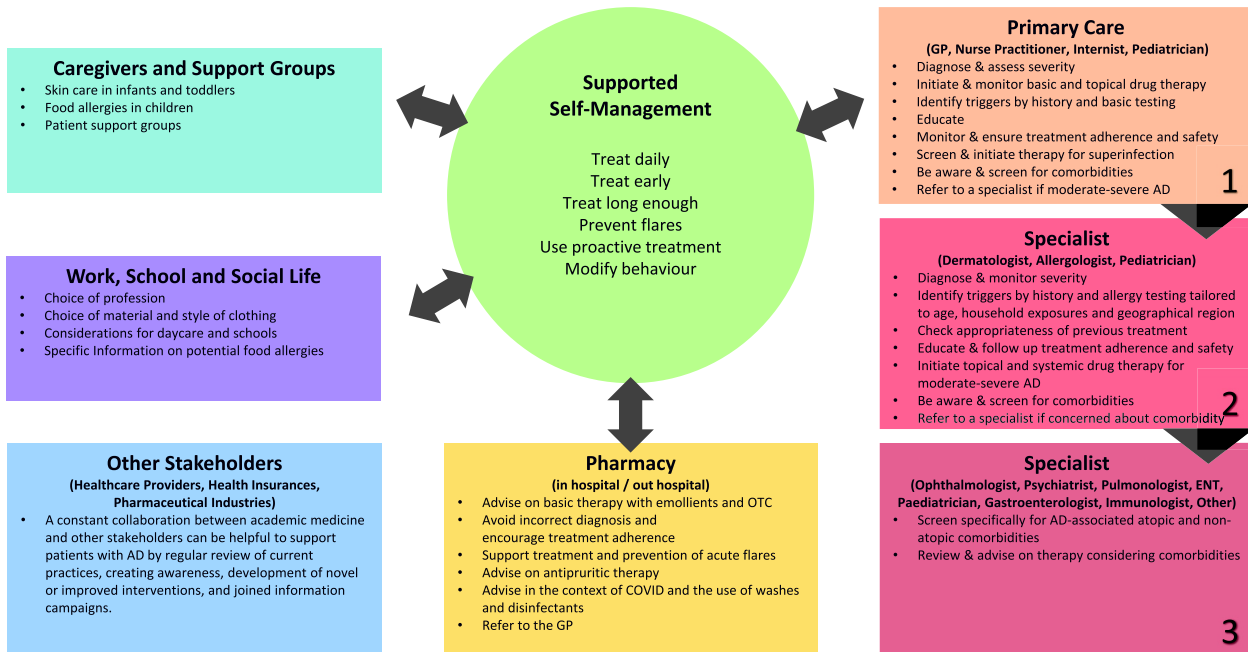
Caregivers and Support Groups
- Skin care in infants and toddlers
- Food allergies in children
- Patient support groups

Work, School and Social Life
- Choice of profession
- Choice of material and style of clothing
- Considerations for daycare and schools
- Specific Information on potential food allergies

Other Stakeholders
(Healthcare Providers, Health Insurances, Pharmaceutical Industries)
- A constant collaboration between academic medicine and other stakeholders can be helpful to support patients with AD by regular review of current practices, creating awareness, development of novel or improved interventions, and joined information campaigns.

Supported Self-Management

Treat daily
Treat early
Treat long enough
Prevent flares
Use proactive treatment
Modify behaviour

Pharmacy
(in hospital / out hospital)
- Advise on basic therapy with emollients and OTC
- Avoid incorrect diagnosis and encourage treatment adherence
- Support treatment and prevention of acute flares
- Advise on antipruritic therapy
- Advise in the context of COVID and the use of washes and disinfectants
- Refer to the GP

Primary Care
(GP, Nurse Practitioner, Internist, Pediatrician)
- Diagnose & assess severity
- Initiate & monitor basic and topical drug therapy
- Identify triggers by history and basic testing
- Educate
- Monitor & ensure treatment adherence and safety
- Screen & initiate therapy for superinfection
- Be aware & screen for comorbidities
- Refer to a specialist if moderate-severe AD

1

Specialist
(Dermatologist, Allergologist, Pediatrician)
- Diagnose & monitor severity
- Identify triggers by history and allergy testing tailored to age, household exposures and geographical region
- Check appropriateness of previous treatment
- Educate & follow up treatment adherence and safety
- Initiate topical and systemic drug therapy for moderate-severe AD
- Be aware & screen for comorbidities
- Refer to a specialist if concerned about comorbidity

2

Specialist
(Ophthalmologist, Psychiatrist, Pulmonologist, ENT, Paediatrician, Gastroenterologist, Immunologist, Other)
- Screen specifically for AD-associated atopic and non-atopic comorbidities
- Review & advise on therapy considering comorbidities

3